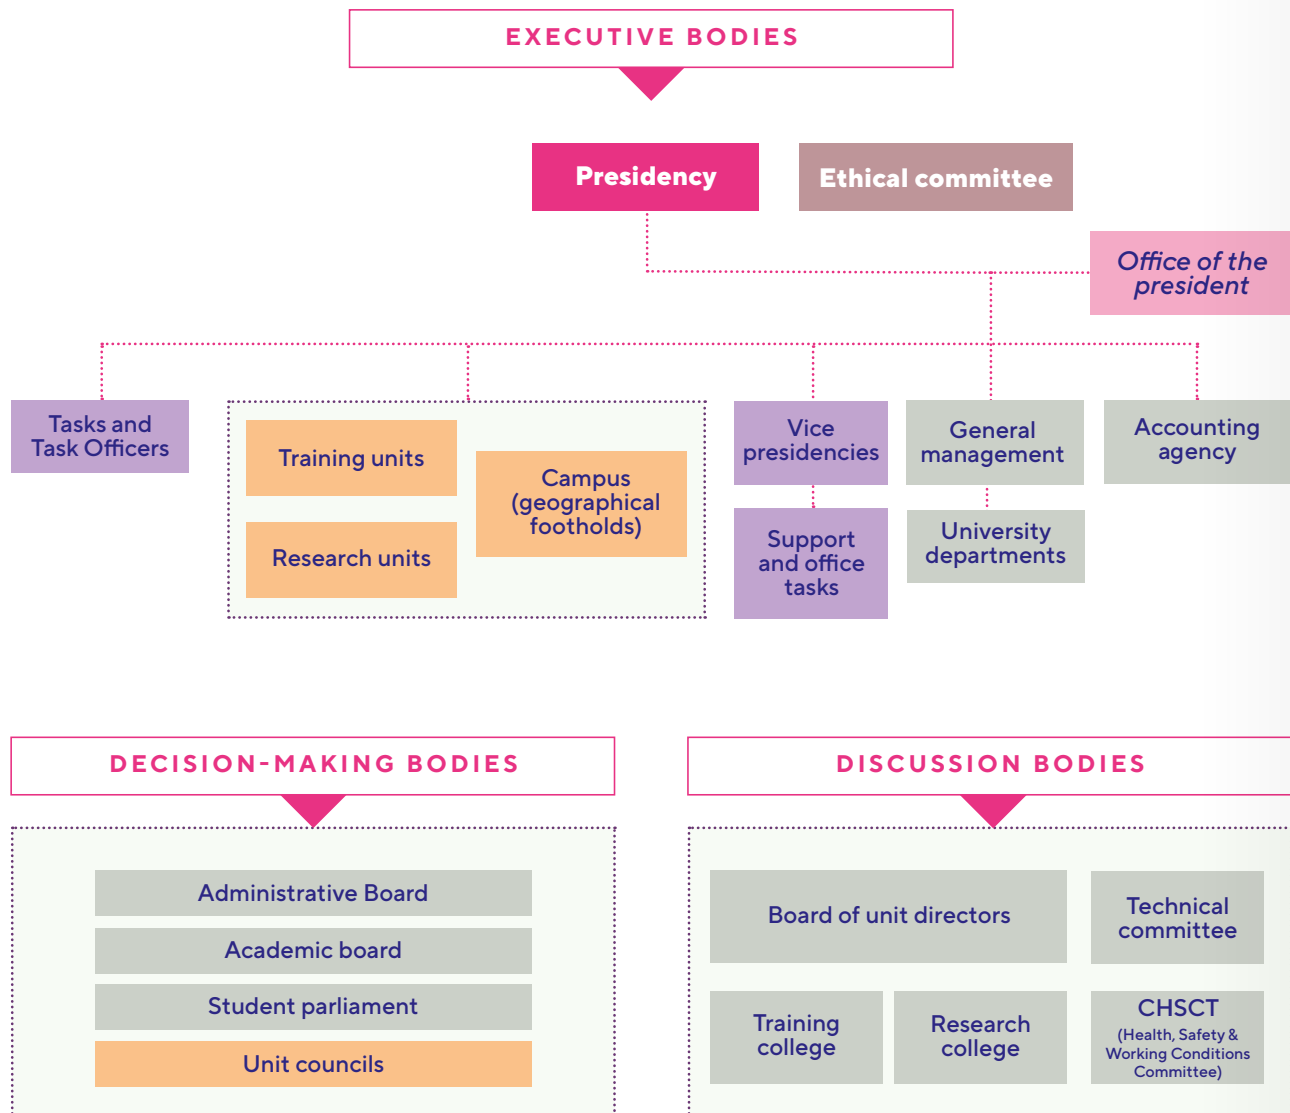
EXECUTIVE BODIES

Presidency

Ethical committee

Office of the president

Tasks and Task Officers

Training units

Research units

Campus (geographical footholds)

Vice presidencies

Support and office tasks

General management

University departments

Accounting agency

DECISION-MAKING BODIES

Administrative Board

Academic board

Student parliament

Unit councils

DISCUSSION BODIES

Board of unit directors

Technical committee

Training college

Research college

CHSCT (Health, Safety & Working Conditions Committee)